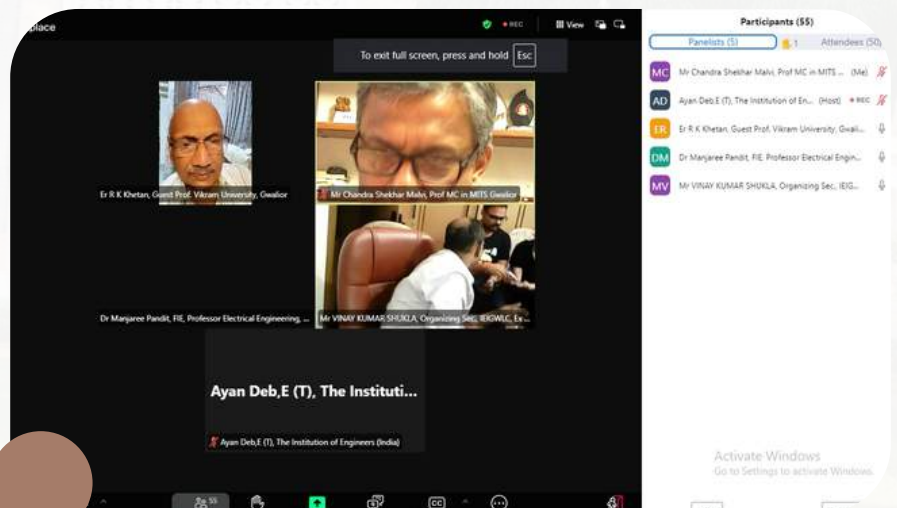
place

REC

View

To exit full screen, press and hold Esc

Er R K Khetan, Guest Prof. Vikram University, Gwalior

Mr Chandra Shekhar Malvi, Prof MC in MITS Gwalior

Dr Manjaree Pandit, FIE, Professor Electrical Engineering, ...

Mr VINAY KUMAR SHUKLA, Organizing Sec, IEIGWLC, Ex...

Ayan Deb,E (T), The Instituti...

Ayan Deb,E (T), The Institution of Engineers (India)

55

Participants (55)

Panelists (5)

1

Attendees (50)

MC Mr Chandra Shekhar Malvi, Prof MC in MITS ... (Me)

AD Ayan Deb,E (T), The Institution of En... (Host) REC

ER Er R K Khetan, Guest Prof. Vikram University, Gwali...

DM Dr Manjaree Pandit, FIE, Professor Electrical Engin...

MV Mr VINAY KUMAR SHUKLA, Organizing Sec, IEIG...

Activate Windows
Go to Settings to activate Windows.